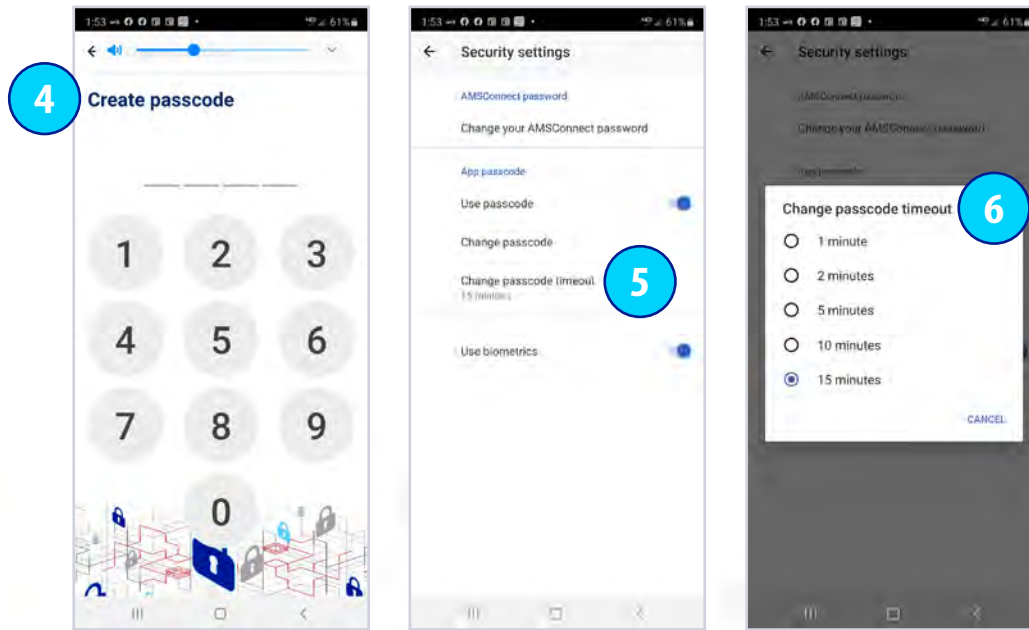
1:53 61%

4

Create passcode

1 2 3
4 5 6
7 8 9
0

1:53 61%

Security settings

AMSConnect password

Change your AMSConnect password

App passcode

Use passcode

Change passcode

Change passcode timeout
15 minutes

5

Use biometrics

1:53 61%

Security settings

AMSConnect password

Change your AMSConnect password

App passcode

Change passcode timeout

6

1 minute

2 minutes

5 minutes

10 minutes

15 minutes

CANCEL